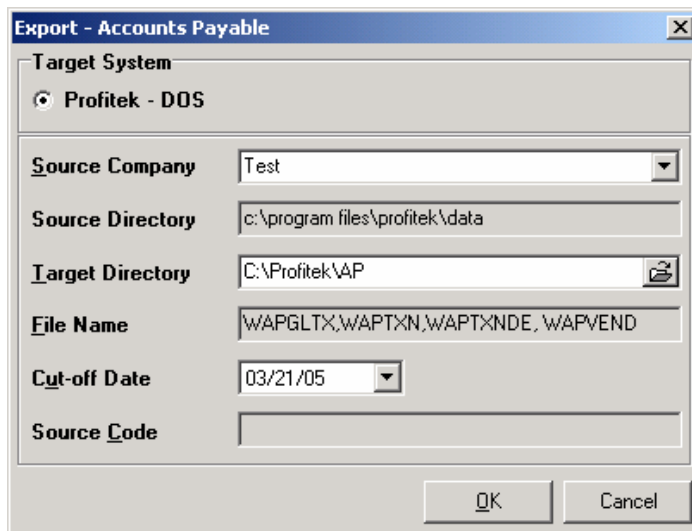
Export - Accounts Payable

Target System

Profitek - DOS

Source Company
Test

Source Directory
c:\program files\profitek\data

Target Directory
C:\Profitek\AP

File Name
WAPGLTX,WAPTXN,WAPTXNDE, WAPVEND

Cut-off Date
03/21/05

Source Code

OK
Cancel